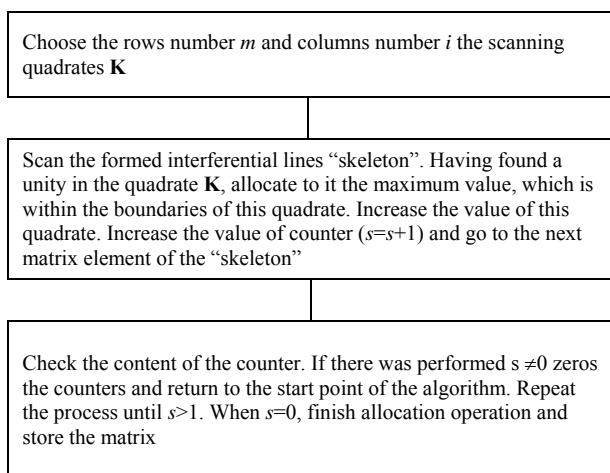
Choose the rows number $m$ and columns number $i$ the scanning quadrates **K**

Scan the formed interferential lines “skeleton”. Having found a unity in the quadrate **K**, allocate to it the maximum value, which is within the boundaries of this quadrate. Increase the value of this quadrate. Increase the value of counter ($s$=$s$+1) and go to the next matrix element of the “skeleton”

Check the content of the counter. If there was performed s $\neq$0 zeros the counters and return to the start point of the algorithm. Repeat the process until $s$>1. When $s$=0, finish allocation operation and store the matrix